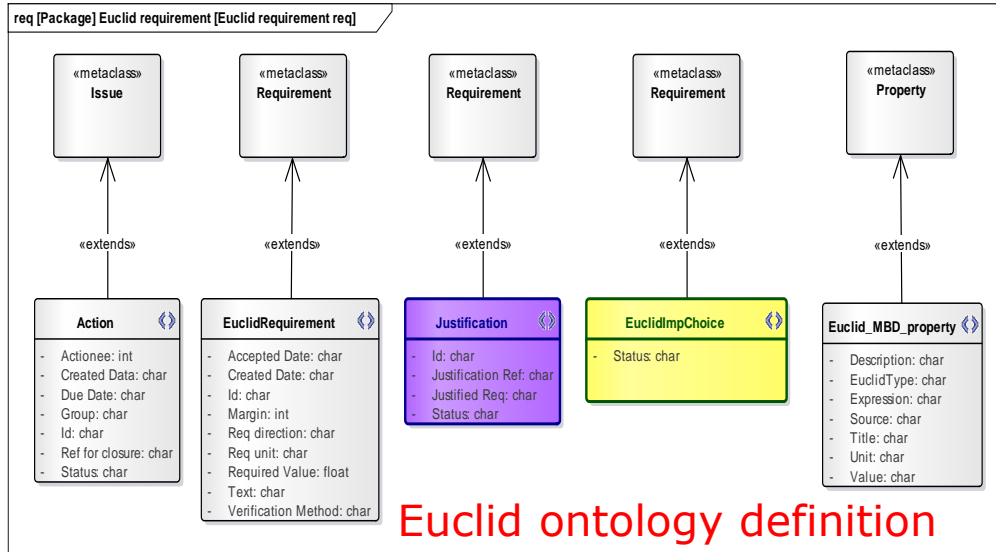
req [Package] Euclid requirement [Euclid requirement req]

«metaclass»
Issue

«metaclass»
Requirement

«metaclass»
Requirement

«metaclass»
Requirement

«metaclass»
Property

«extends»

«extends»

«extends»

«extends»

«extends»

Action
- Actionee: int
- Created Data: char
- Due Date: char
- Group: char
- Id: char
- Ref for closure: char
- Status: char

EuclidRequirement
- Accepted Date: char
- Created Date: char
- Id: char
- Margin: int
- Req direction: char
- Req unit: char
- Required Value: float
- Text: char
- Verification Method: char

Justification
- Id: char
- Justification Ref: char
- Justified Req: char
- Status: char

EuclidImpChoice
- Status: char

Euclid_MBD_property
- Description: char
- EuclidType: char
- Expression: char
- Source: char
- Title: char
- Unit: char
- Value: char

Euclid ontology definition